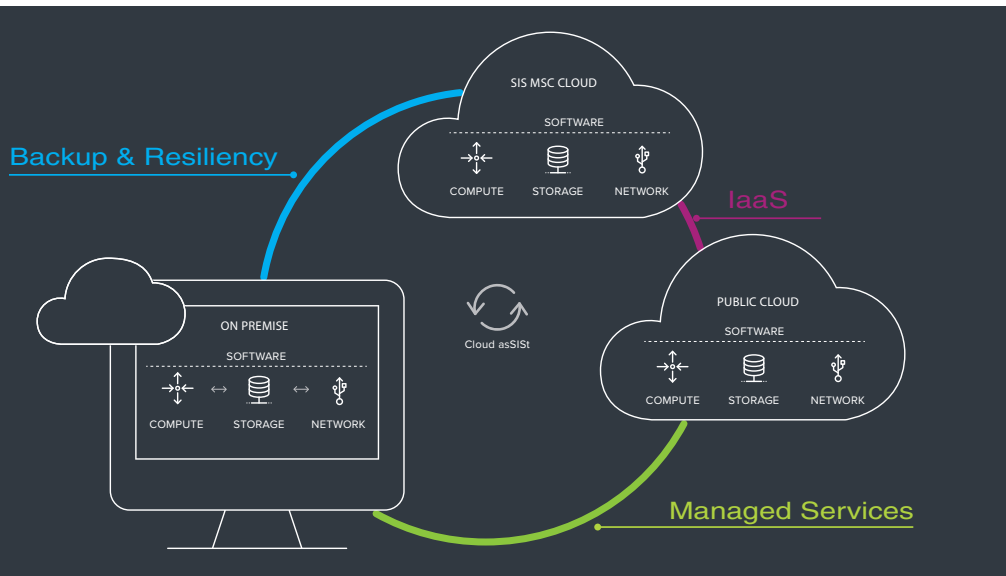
SIS MSC CLOUD
SOFTWARE
COMPUTE STORAGE NETWORK

Backup & Resiliency

IaaS

PUBLIC CLOUD
SOFTWARE
COMPUTE STORAGE NETWORK

Cloud asSISt

ON PREMISE
SOFTWARE
COMPUTE ↔ STORAGE ↔ NETWORK

Managed Services